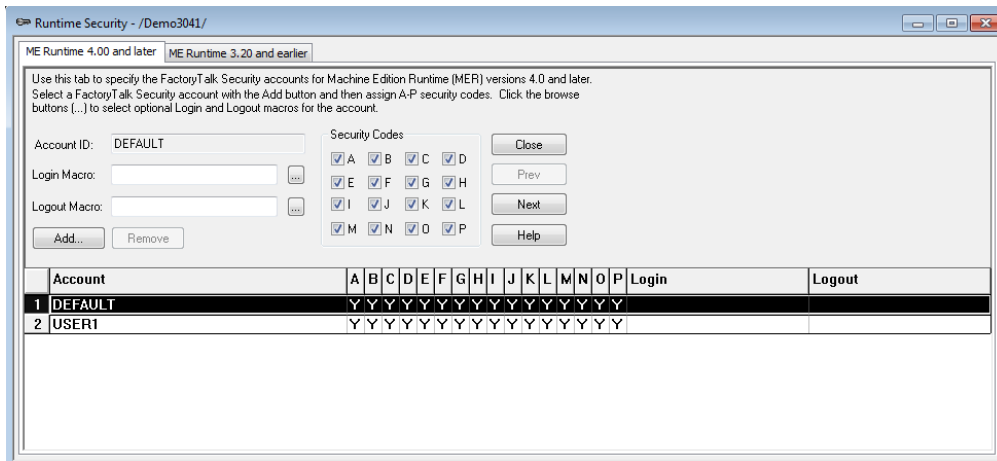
Runtime Security - /Demo3041/

ME Runtime 4.00 and later | ME Runtime 3.20 and earlier

Use this tab to specify the FactoryTalk Security accounts for Machine Edition Runtime (MER) versions 4.0 and later. Select a FactoryTalk Security account with the Add button and then assign A-P security codes. Click the browse buttons (...) to select optional Login and Logout macros for the account.

Account ID: DEFAULT

Login Macro: ...

Logout Macro: ...

Add... Remove

Security Codes

A B C D
E F G H
I J K L
M N O P

Close
Prev
Next
Help

| | Account | A | B | C | D | E | F | G | H | I | J | K | L | M | N | O | P | Login | Logout |
|---|---|---|---|---|---|---|---|---|---|---|---|---|---|---|---|---|---|---|---|
| 1 | DEFAULT | Y | Y | Y | Y | Y | Y | Y | Y | Y | Y | Y | Y | Y | Y | Y | Y | | |
| 2 | USER1 | Y | Y | Y | Y | Y | Y | Y | Y | Y | Y | Y | Y | Y | Y | Y | Y | | |